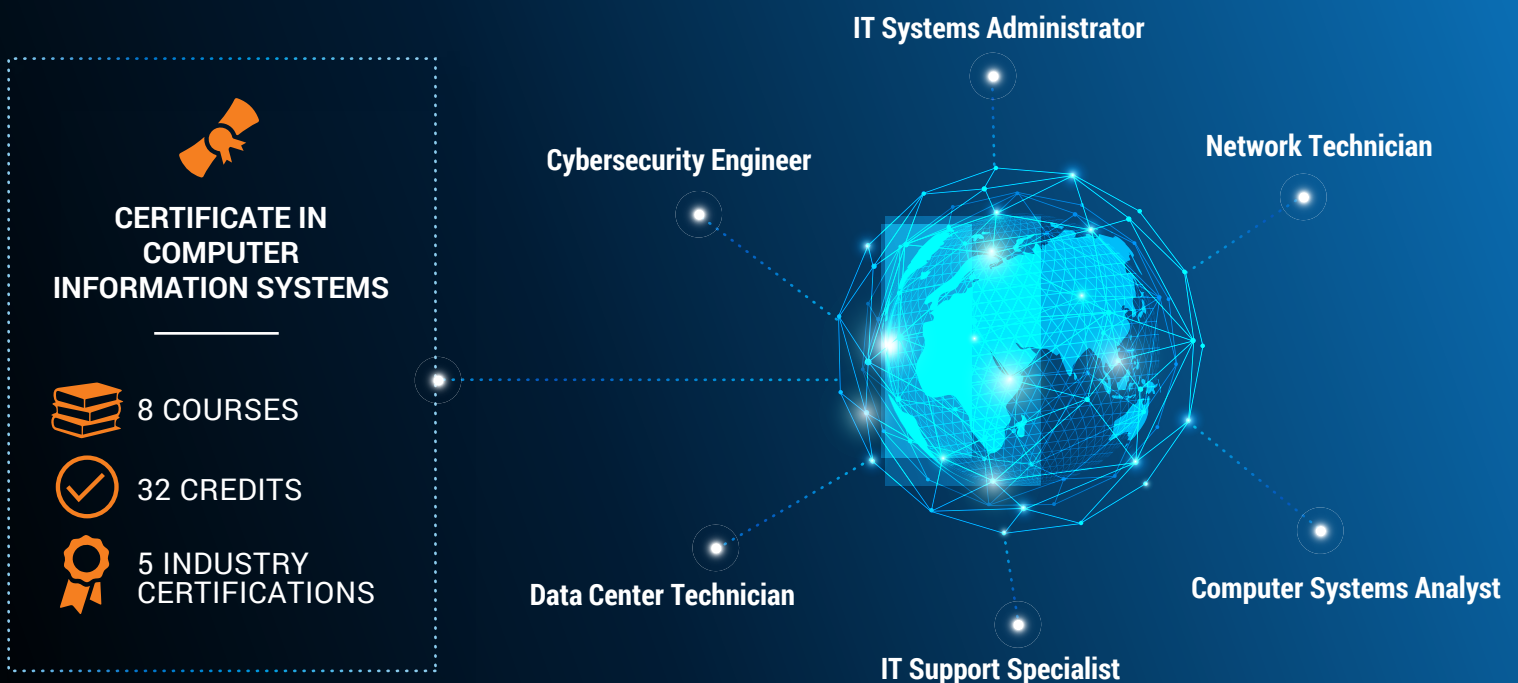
CERTIFICATE IN COMPUTER INFORMATION SYSTEMS

8 COURSES

32 CREDITS

5 INDUSTRY CERTIFICATIONS

IT Systems Administrator

Cybersecurity Engineer

Network Technician

Data Center Technician

Computer Systems Analyst

IT Support Specialist